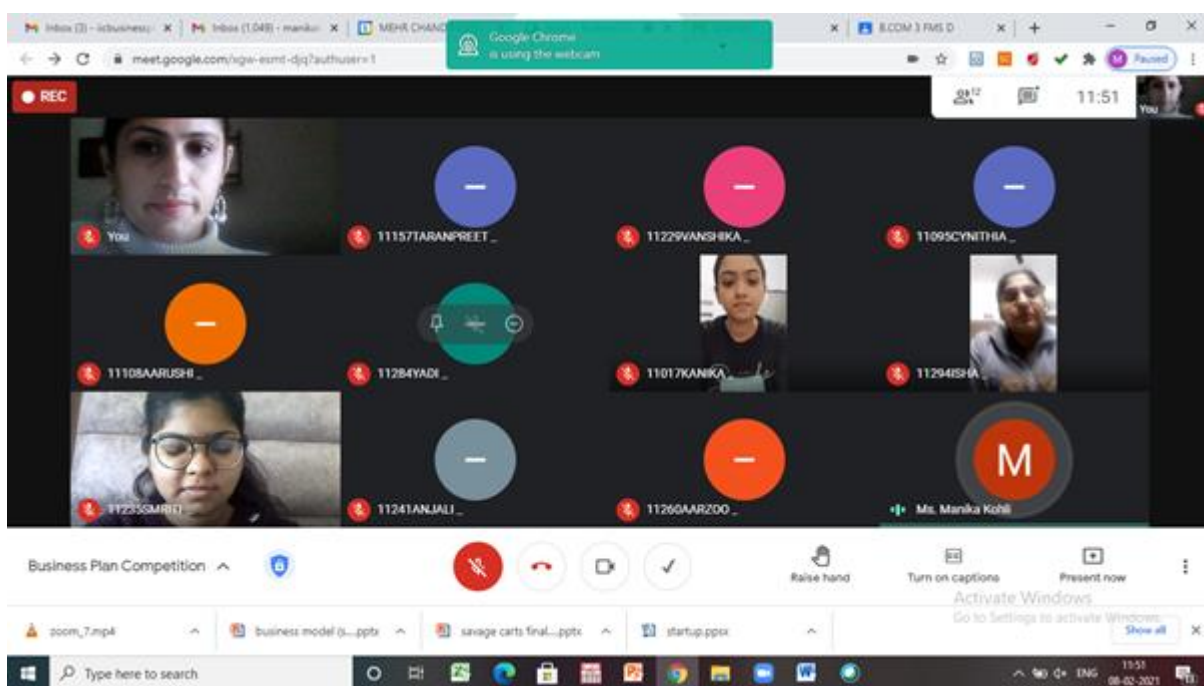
Inbox (3) - icbusiness | Inbox (1,049) - manika | MEHR CHAND | B.COM 3 FMS D

meet.google.com/xgw-esmt-djq?authuser=1

Google Chrome is using the webcam

Paused

REC

12

11:51

You

You

11157TARANPREET _

11229VANSHIKA _

11095CYNITHIA _

11108AARUSHI _

11284YADI _

11017KANIKA _

11294ISHA _

11235SMRITI

11241ANJALI _

11260AARZOO _

M

Ms. Manika Kohli

Business Plan Competition

Raise hand

Turn on captions

Present now

Activate Windows
Go to Settings to activate Windows.

zoom_7.mp4

business model (s....pptx

savage carts final....pptx

startup.ppsx

Show all

Type here to search

ENG 11:51 08-02-2021